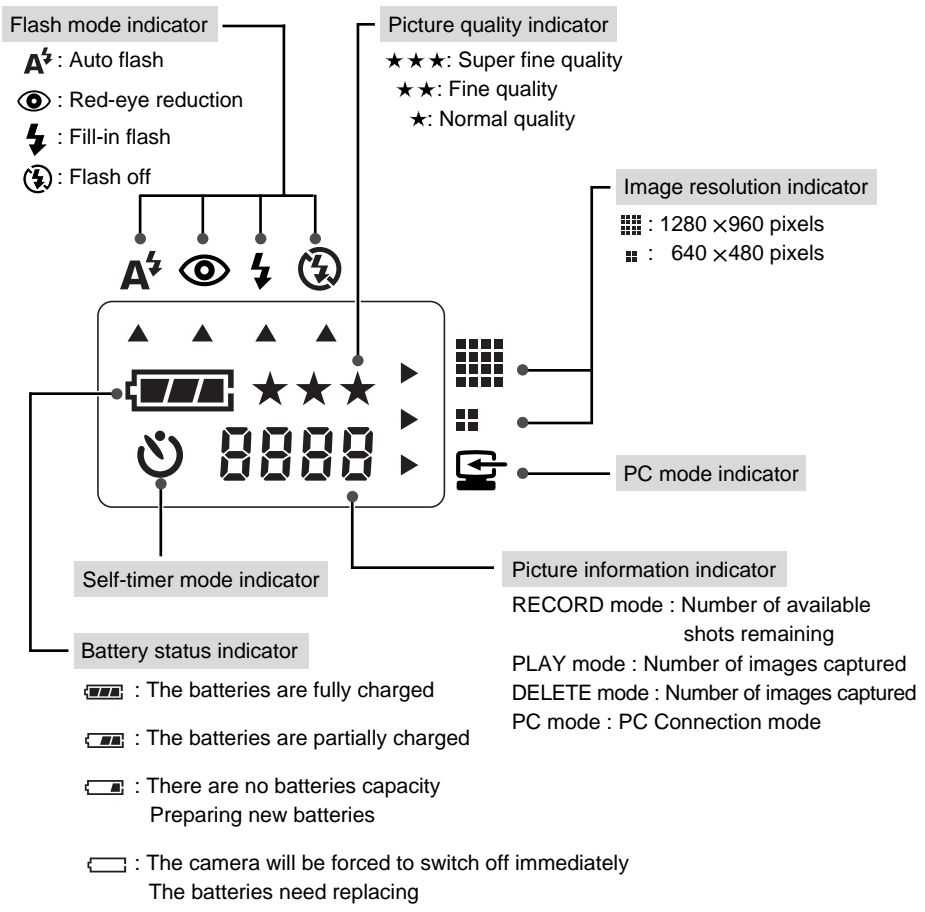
Flash mode indicator

: Auto flash

: Red-eye reduction

: Fill-in flash

: Flash off

Picture quality indicator

★★★: Super fine quality

★★: Fine quality

★: Normal quality

Image resolution indicator

: 1280 ×960 pixels

: 640 ×480 pixels

8888

PC mode indicator

Self-timer mode indicator

Picture information indicator

RECORD mode : Number of available shots remaining

PLAY mode : Number of images captured

DELETE mode : Number of images captured

PC mode : PC Connection mode

Battery status indicator

: The batteries are fully charged

: The batteries are partially charged

: There are no batteries capacity Preparing new batteries

: The camera will be forced to switch off immediately The batteries need replacing